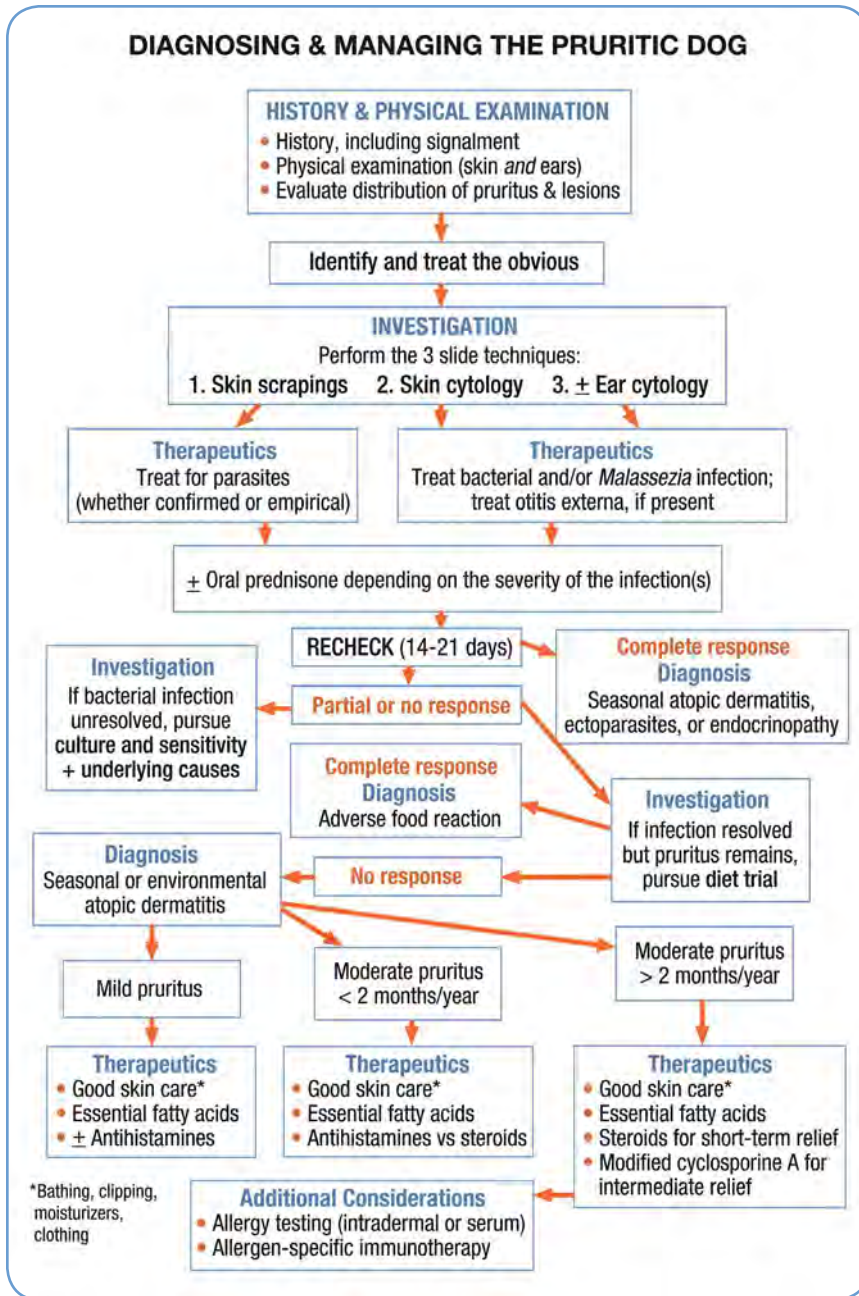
DIAGNOSING & MANAGING THE PRURITIC DOG

HISTORY & PHYSICAL EXAMINATION
• History, including signalment
• Physical examination (skin and ears)
• Evaluate distribution of pruritus & lesions

Identify and treat the obvious

INVESTIGATION
Perform the 3 slide techniques:
1. Skin scrapings 2. Skin cytology 3. $\pm$ Ear cytology

Therapeutics
Treat for parasites (whether confirmed or empirical)

Therapeutics
Treat bacterial and/or Malassezia infection; treat otitis externa, if present

$\pm$ Oral prednisone depending on the severity of the infection(s)

RECHECK (14-21 days)

Complete response
Diagnosis
Seasonal atopic dermatitis, ectoparasites, or endocrinopathy

Investigation
If bacterial infection unresolved, pursue culture and sensitivity + underlying causes

Partial or no response

Complete response
Diagnosis
Adverse food reaction

Investigation
If infection resolved but pruritus remains, pursue diet trial

Diagnosis
Seasonal or environmental atopic dermatitis

No response

Mild pruritus

Moderate pruritus < 2 months/year

Moderate pruritus > 2 months/year

Therapeutics
• Good skin care*
• Essential fatty acids
• $\pm$ Antihistamines

Therapeutics
• Good skin care*
• Essential fatty acids
• Antihistamines vs steroids

Therapeutics
• Good skin care*
• Essential fatty acids
• Steroids for short-term relief
• Modified cyclosporine A for intermediate relief

*Bathing, clipping, moisturizers, clothing

Additional Considerations
• Allergy testing (intradermal or serum)
• Allergen-specific immunotherapy